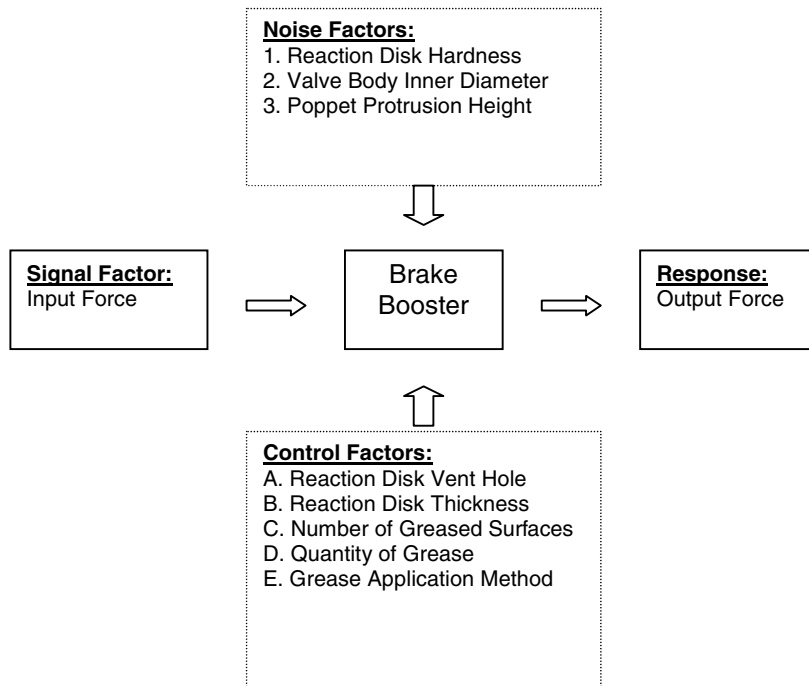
Noise Factors:
1. Reaction Disk Hardness
2. Valve Body Inner Diameter
3. Poppet Protrusion Height

Signal Factor:
Input Force

Brake Booster

Response:
Output Force

Control Factors:
A. Reaction Disk Vent Hole
B. Reaction Disk Thickness
C. Number of Greased Surfaces
D. Quantity of Grease
E. Grease Application Method